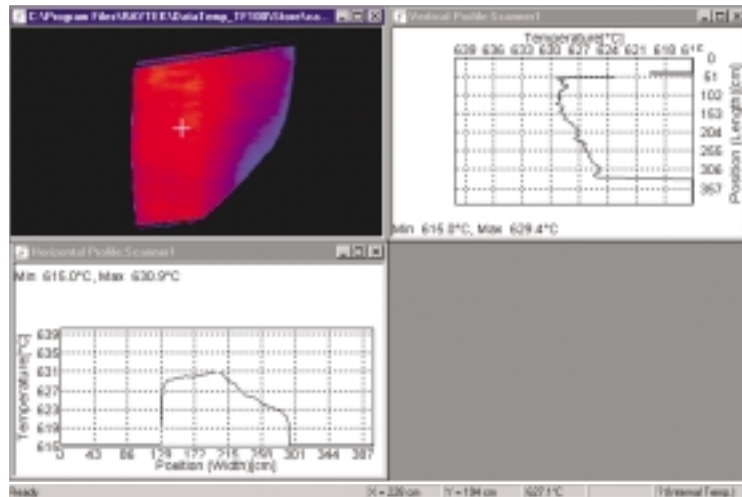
C:\Program Files\RAYTEK\DataTemp_TF100\User\sa...

Vertical Profile Scanner1

Temperature[°C]

639 636 633 630 627 624 621 619 61°C

0
51
102
153
204
255
306
357

Position (Length)[cm]

Min 615.0°C, Max 629.4°C

Horizontal Profile Scanner1

Min 615.0°C, Max 630.9°C

639
635
631
627
623
619
615

Temperature[°C]

0 43 86 129 172 215 258 301 344 387

Position (Width)[cm]

Ready

X = 220 cm

Y = 194 cm

620.1°C

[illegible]